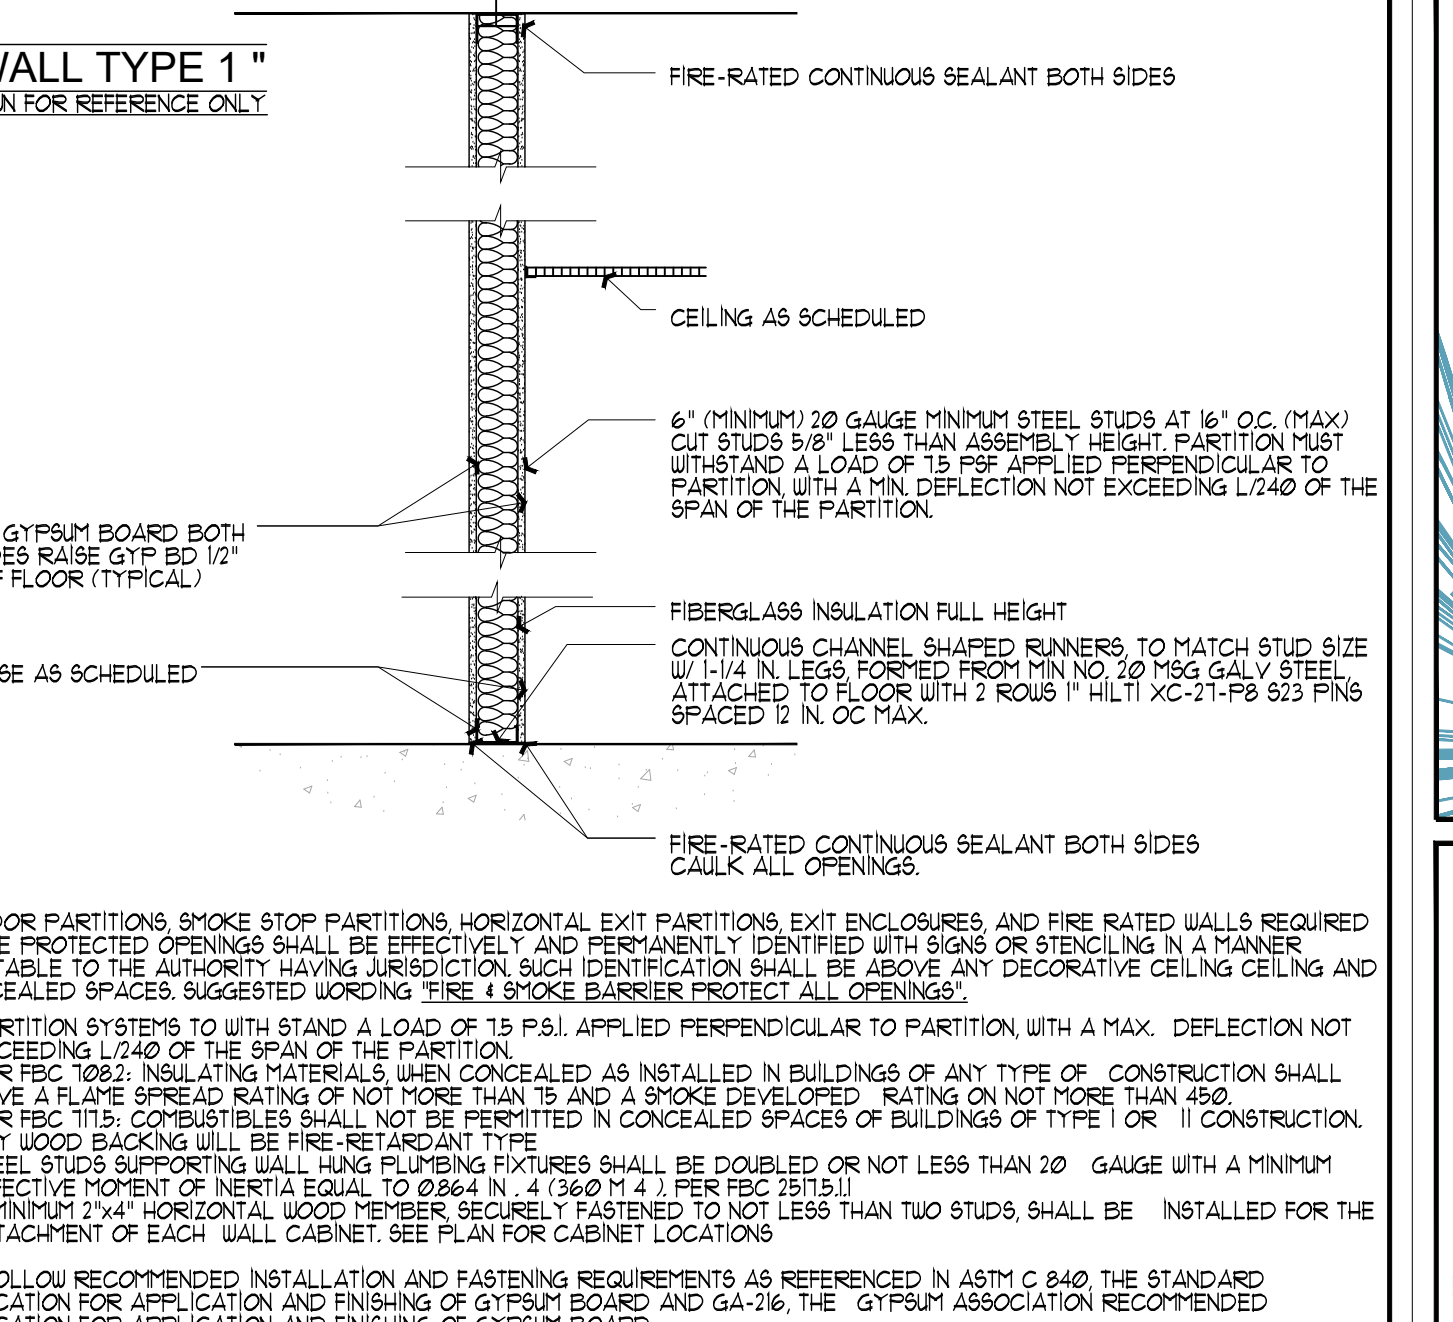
ALL TYPE 1 "
N FOR REFERENCE ONLY

FIRE-RATED CONTINUOUS SEALANT BOTH SIDES

CEILING AS SCHEDULED

6" (MINIMUM) 20 GAUGE MINIMUM STEEL STUDS AT 16" O.C. (MAX) CUT STUDS 5/8" LESS THAN ASSEMBLY HEIGHT. PARTITION MUST WITHSTAND A LOAD OF 7.5 PSF APPLIED PERPENDICULAR TO PARTITION, WITH A MIN. DEFLECTION NOT EXCEEDING L/240 OF THE SPAN OF THE PARTITION.

GYPSUM BOARD BOTH
ES RAISE GYP BD 1/2"
F FLOOR (TYPICAL)

FIBERGLASS INSULATION FULL HEIGHT

CONTINUOUS CHANNEL SHAPED RUNNERS, TO MATCH STUD SIZE W/ 1-1/4 IN. LEGS, FORMED FROM MIN NO. 20 MSG GALV STEEL ATTACHED TO FLOOR WITH 2 ROWS 1" HILTI XC-27-P8 S23 PINS SPACED 12 IN. OC MAX.

SE AS SCHEDULED

FIRE-RATED CONTINUOUS SEALANT BOTH SIDES
CAULK ALL OPENINGS.

OR PARTITIONS, SMOKE STOP PARTITIONS, HORIZONTAL EXIT PARTITIONS, EXIT ENCLOSURES, AND FIRE RATED WALLS REQUIRED E PROTECTED OPENINGS SHALL BE EFFECTIVELY AND PERMANENTLY IDENTIFIED WITH SIGNS OR STENCILING IN A MANNER TABLE TO THE AUTHORITY HAVING JURISDICTION. SUCH IDENTIFICATION SHALL BE ABOVE ANY DECORATIVE CEILING CEILING AND CEALED SPACES. SUGGESTED WORDING "FIRE & SMOKE BARRIER PROTECT ALL OPENINGS".

RTITION SYSTEMS TO WITH STAND A LOAD OF 7.5 P.S.I. APPLIED PERPENDICULAR TO PARTITION, WITH A MAX. DEFLECTION NOT CEEDING L/240 OF THE SPAN OF THE PARTITION.
R FBC 708.2: INSULATING MATERIALS, WHEN CONCEALED AS INSTALLED IN BUILDINGS OF ANY TYPE OF CONSTRUCTION SHALL VE A FLAME SPREAD RATING OF NOT MORE THAN 75 AND A SMOKE DEVELOPED RATING ON NOT MORE THAN 450.
R FBC 717.5: COMBUSTIBLES SHALL NOT BE PERMITTED IN CONCEALED SPACES OF BUILDINGS OF TYPE I OR II CONSTRUCTION. Y WOOD BACKING WILL BE FIRE-RETARDANT TYPE
EEL STUDS SUPPORTING WALL HUNG PLUMBING FIXTURES SHALL BE DOUBLED OR NOT LESS THAN 20 GAUGE WITH A MINIMUM FECTIVE MOMENT OF INERTIA EQUAL TO 0.864 IN . 4 (360 M 4 ). PER FBC 2517.5.1.1
MINIMUM 2"x4" HORIZONTAL WOOD MEMBER, SECURELY FASTENED TO NOT LESS THAN TWO STUDS, SHALL BE INSTALLED FOR THE TACHMENT OF EACH WALL CABINET. SEE PLAN FOR CABINET LOCATIONS

OLLOW RECOMMENDED INSTALLATION AND FASTENING REQUIREMENTS AS REFERENCED IN ASTM C 840, THE STANDARD CATION FOR APPLICATION AND FINISHING OF GYPSUM BOARD AND GA-216, THE GYPSUM ASSOCIATION RECOMMENDED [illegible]